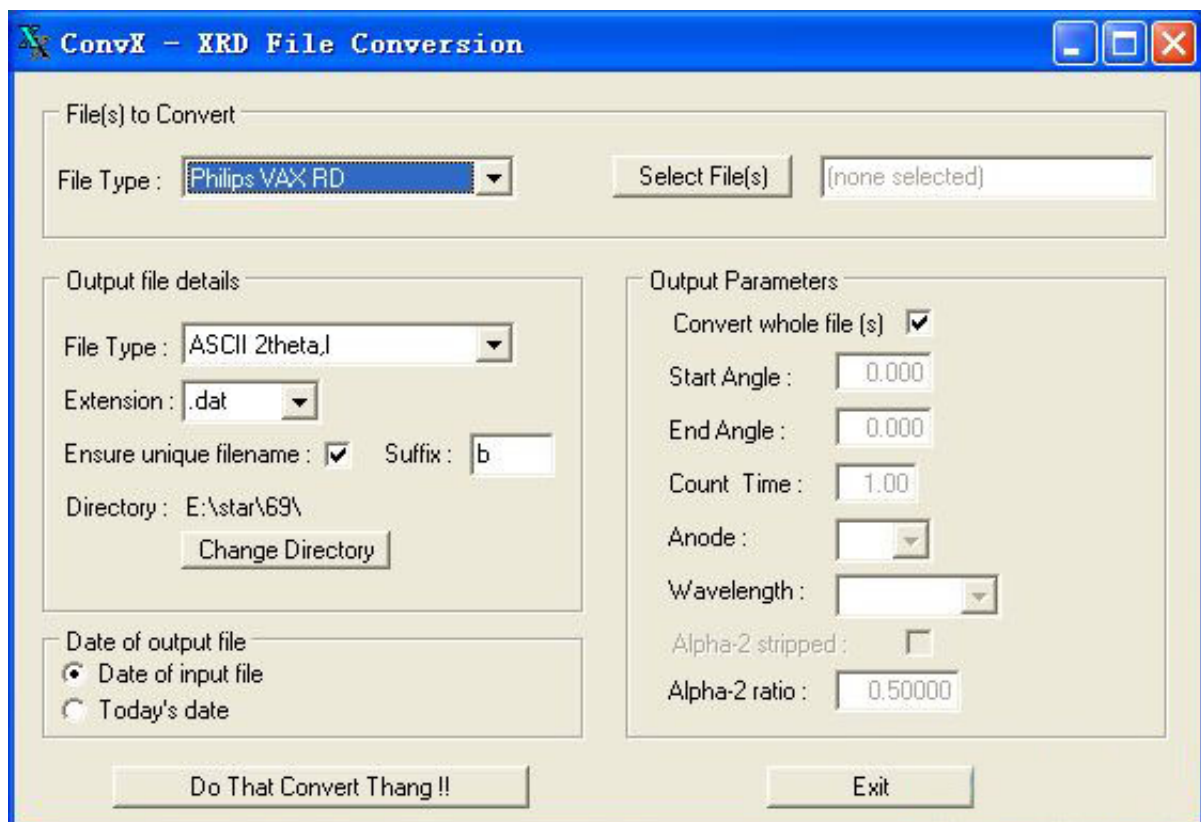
ConvX - XRD File Conversion

File(s) to Convert

File Type : Philips VAX RD

Select File(s)

(none selected)

Output file details

File Type : ASCII 2theta,I

Extension : .dat

Ensure unique filename : Suffix : b

Directory : E:\star\69\

Change Directory

Date of output file

Date of input file

Today's date

Output Parameters

Convert whole file (s)

Start Angle : 0.000

End Angle : 0.000

Count Time : 1.00

Anode :

Wavelength :

Alpha-2 stripped :

Alpha-2 ratio : 0.50000

Do That Convert Thang !!

Exit